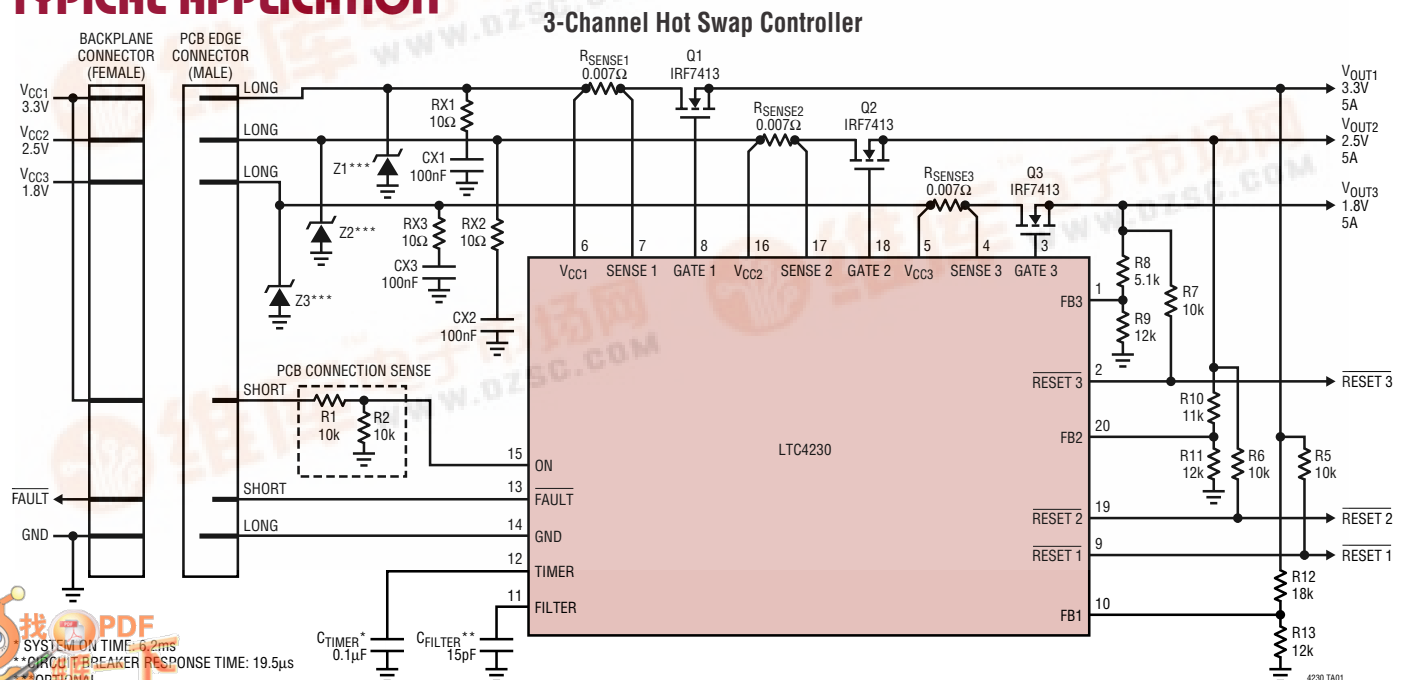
TYPICAL APPLICATION

3-Channel Hot Swap Controller

BACKPLANE CONNECTOR (FEMALE)
PCB EDGE CONNECTOR (MALE)

$V_{CC1}$ 3.3V
$V_{CC2}$ 2.5V
$V_{CC3}$ 1.8V

LONG
LONG
LONG

$R_{SENSE1}$ 0.007Ω
Q1 IRF7413
$R_{SENSE2}$ 0.007Ω
Q2 IRF7413
$R_{SENSE3}$ 0.007Ω
Q3 IRF7413

$V_{OUT1}$ 3.3V 5A
$V_{OUT2}$ 2.5V 5A
$V_{OUT3}$ 1.8V 5A

RX1 10Ω
CX1 100nF
Z1***
Z2***
Z3***
RX3 10Ω
RX2 10Ω
CX3 100nF
CX2 100nF

6 7 8 16 17 18 5 4 3
$V_{CC1}$ SENSE 1 GATE 1 $V_{CC2}$ SENSE 2 GATE 2 $V_{CC3}$ SENSE 3 GATE 3

R8 5.1k
R7 10k
R9 12k
1 FB3
2 $\overline{RESET}$ 3
$\overline{RESET}$ 3
R10 11k
R11 12k
R6 10k
R5 10k
20 FB2
19 $\overline{RESET}$ 2
$\overline{RESET}$ 2
9 $\overline{RESET}$ 1
$\overline{RESET}$ 1
10 FB1
R12 18k
R13 12k

PCB CONNECTION SENSE
SHORT
R1 10k
R2 10k
15 ON
LTC4230
$\overline{FAULT}$
SHORT
13 $\overline{FAULT}$
GND
LONG
14 GND
12 TIMER
11 FILTER

$C_{TIMER}$* 0.1µF
$C_{FILTER}$** 15pF

*SYSTEM ON TIME: 6.2ms
**CIRCUIT BREAKER RESPONSE TIME: 19.5µs
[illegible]OPTIONAL

4230 TA01